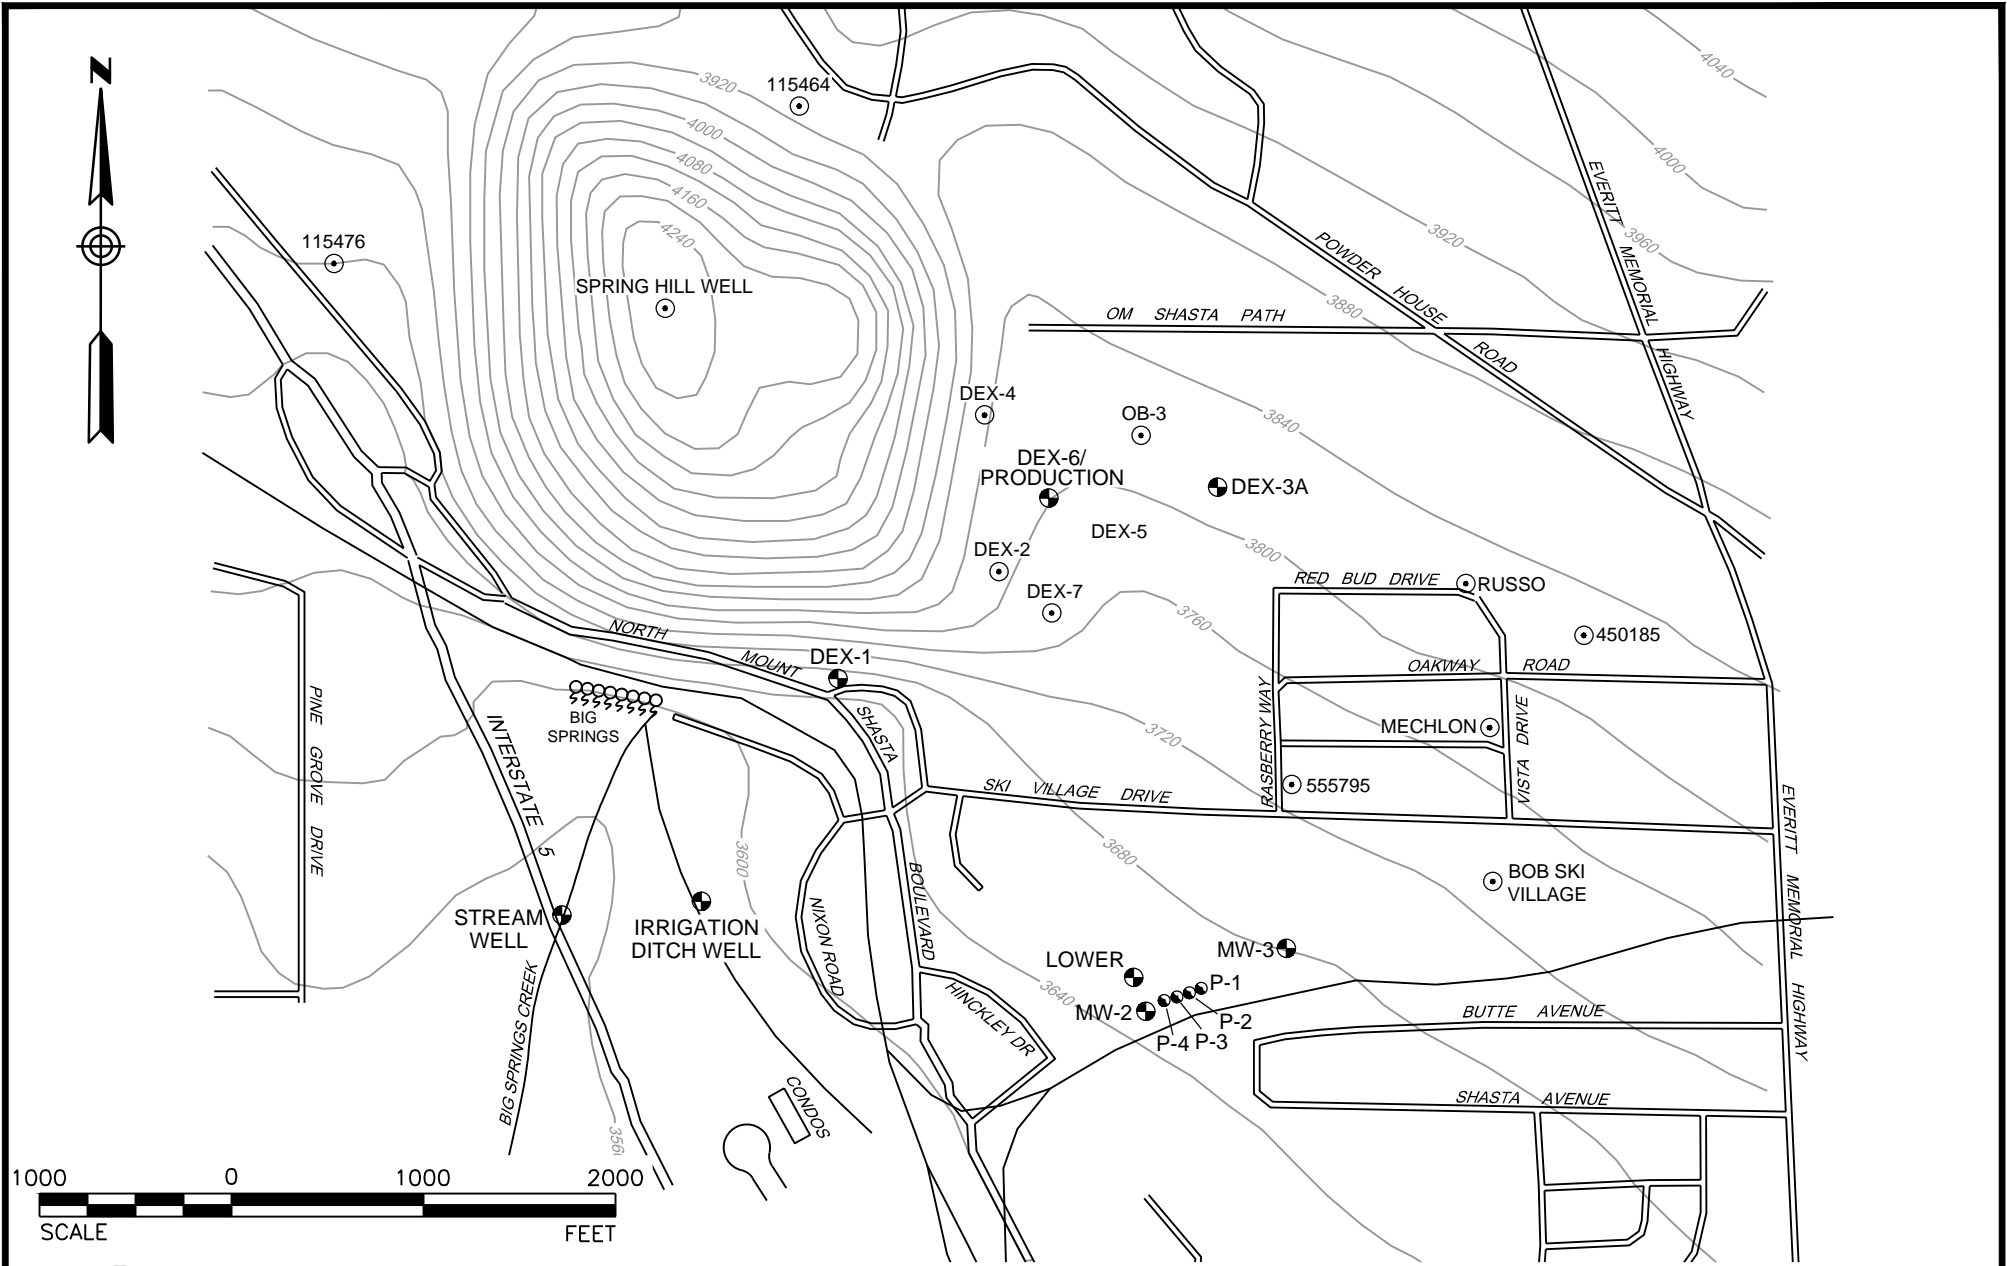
N

3920
115464
4000
4080
4160
4240
4040
4000
115476
SPRING HILL WELL
POWDER HOUSE ROAD
3920
EVERITT MEMORIAL HIGHWAY
3960
3880
OM SHASTA PATH
DEX-4
OB-3
3840
DEX-6/ PRODUCTION
DEX-3A
DEX-5
3800
DEX-2
DEX-7
RED BUD DRIVE
RUSSO
3760
450185
NORTH MOUNT SHASTA BOULEVARD
DEX-1
OAKWAY ROAD
BIG SPRINGS
RASBERRY WAY
MECHLON
VISTA DRIVE
3720
PINE GROVE DRIVE
INTERSTATE 5
SKI VILLAGE DRIVE
555795
3680
EVERITT MEMORIAL HIGHWAY
3600
BOB SKI VILLAGE
STREAM WELL
IRRIGATION DITCH WELL
NIXON ROAD
MW-3
LOWER
P-1
MW-2
P-2
P-4
P-3
3640
HINCKLEY DR
BUTTE AVENUE
BIG SPRINGS CREEK
CONDOS
SHASTA AVENUE
3561
1000 0 1000 2000
SCALE FEET